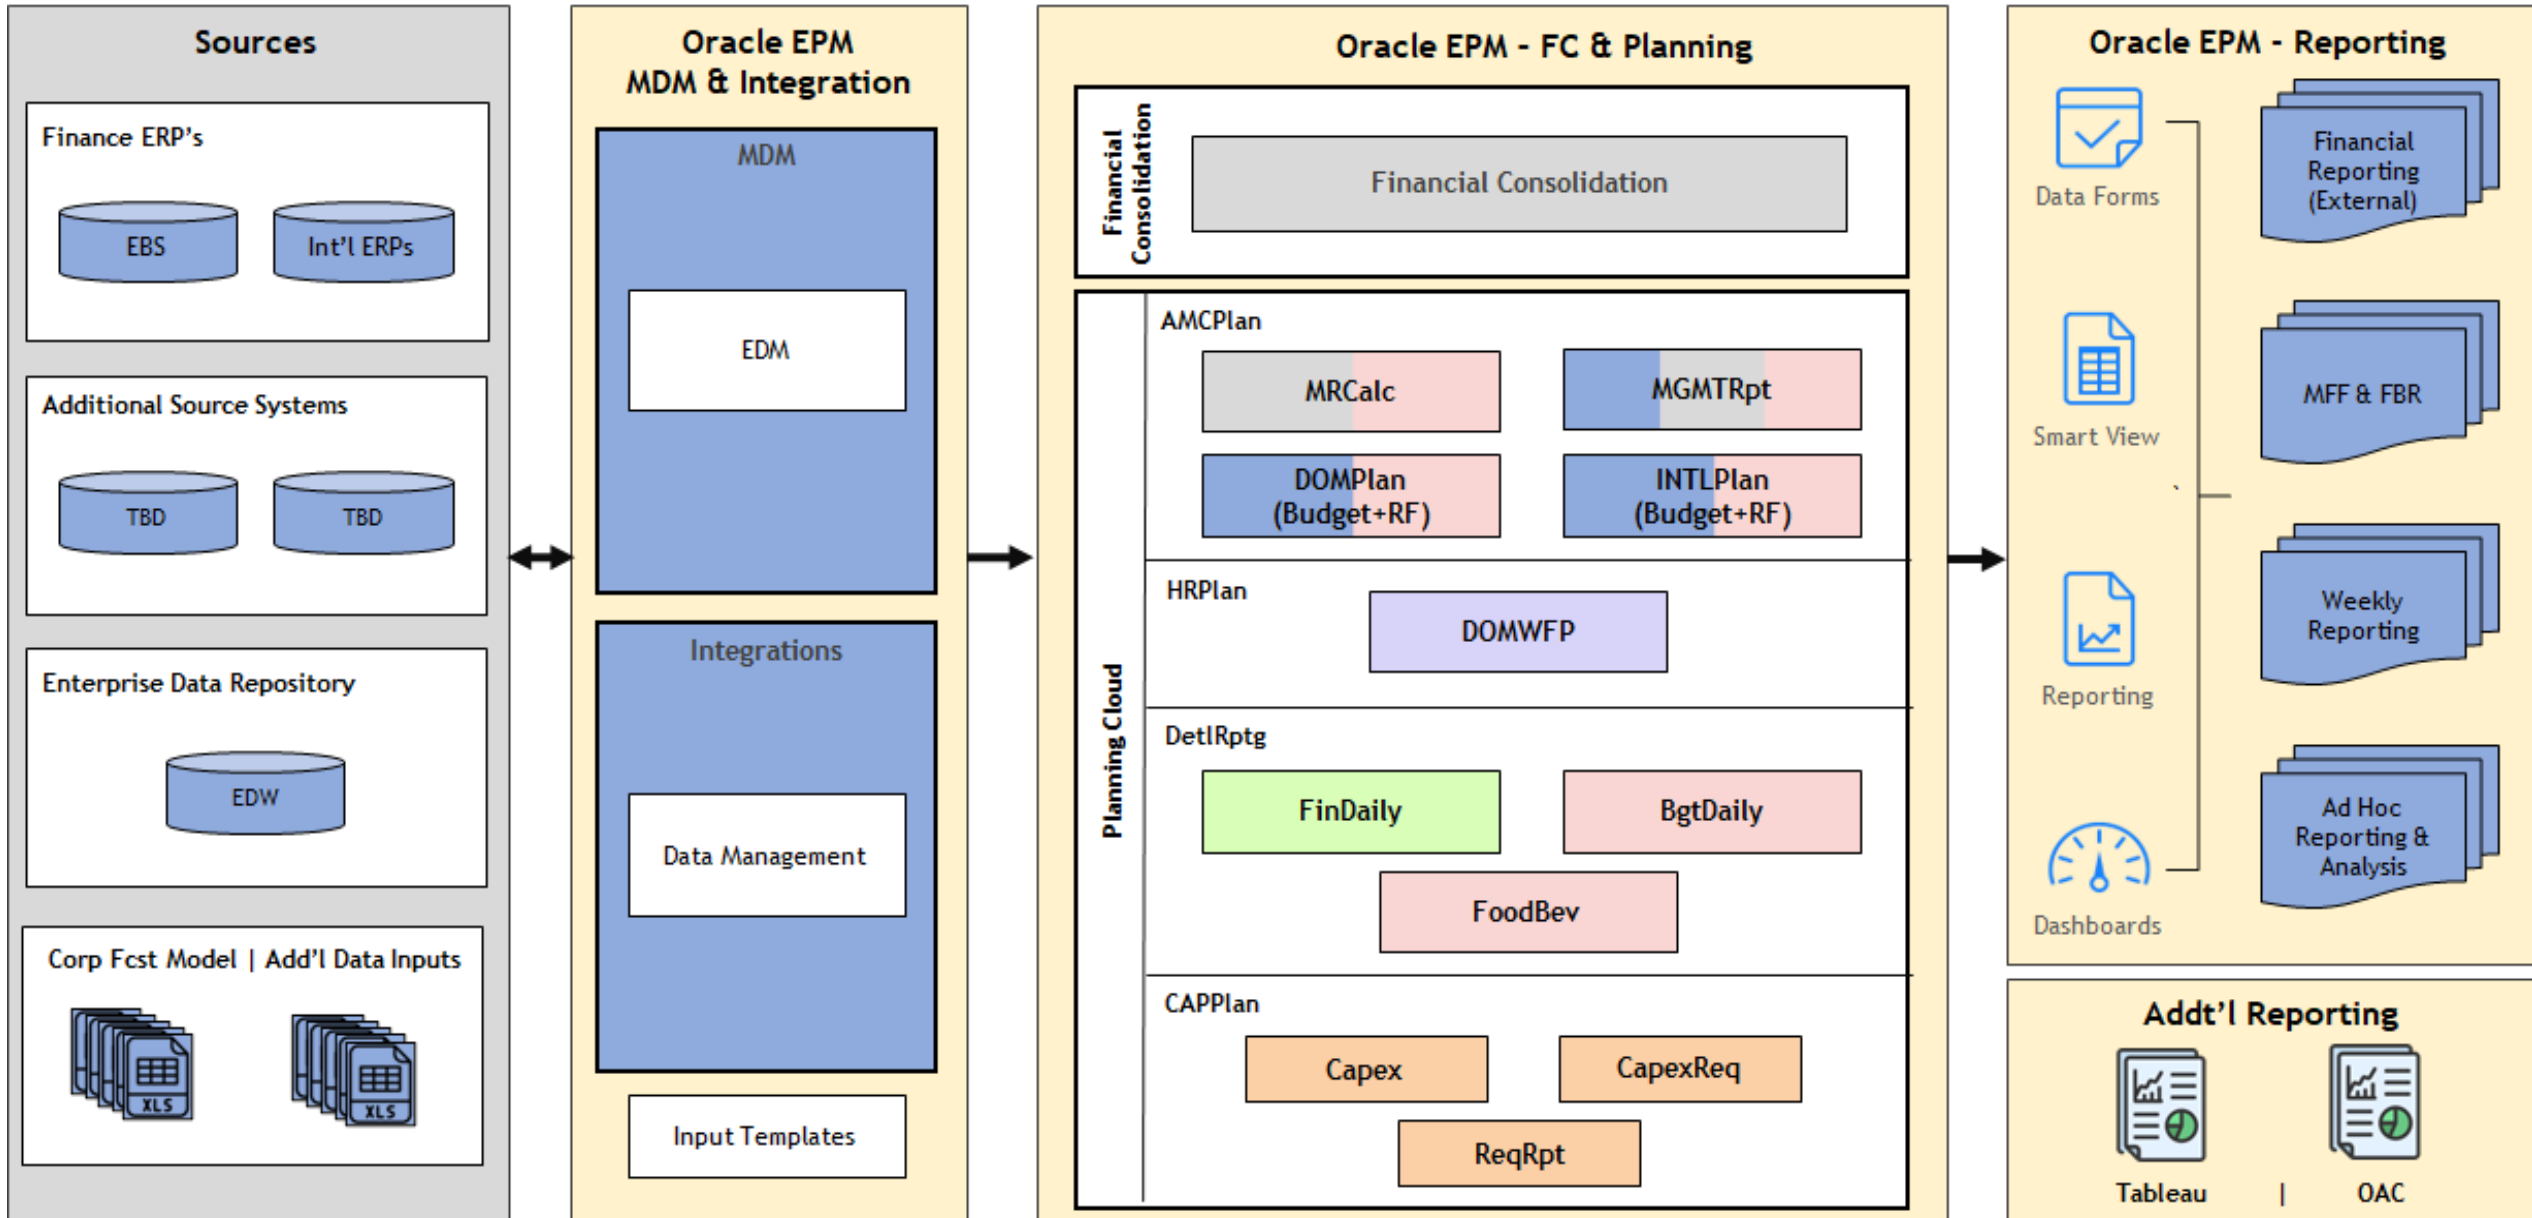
Sources

Finance ERP's

EBS

Int'l ERPs

Additional Source Systems

TBD

TBD

Enterprise Data Repository

EDW

Corp Fcst Model | Add'l Data Inputs

XLS

XLS

Oracle EPM
MDM & Integration

MDM

EDM

Integrations

Data Management

Input Templates

Oracle EPM - FC & Planning

Financial Consolidation

Financial Consolidation

Planning Cloud

AMCPlan

MRCalc

MGMTRpt

DOMPlan (Budget+RF)

INTLPlan (Budget+RF)

HRPlan

DOMWFP

DetlRptg

FinDaily

BgtDaily

FoodBev

CAPPlan

Capex

CapexReq

ReqRpt

Oracle EPM - Reporting

Data Forms

Financial Reporting (External)

Smart View

MFF & FBR

Reporting

Weekly Reporting

Dashboards

Ad Hoc Reporting & Analysis

Addt'l Reporting

Tableau | OAC